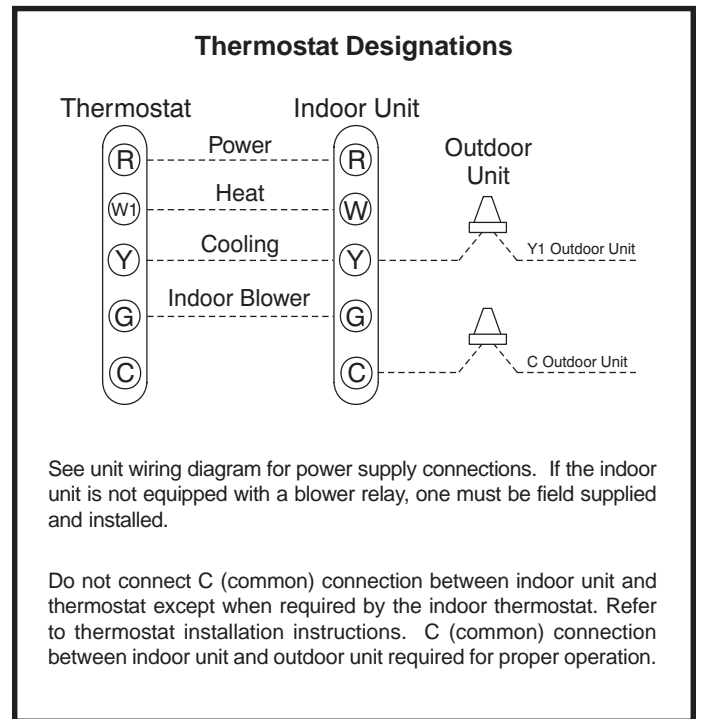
Thermostat Designations

Thermostat

Indoor Unit

Outdoor Unit

R

Power

R

W1

Heat

W

Y

Cooling

Y

Y1 Outdoor Unit

G

Indoor Blower

G

C

C

C Outdoor Unit

See unit wiring diagram for power supply connections. If the indoor unit is not equipped with a blower relay, one must be field supplied and installed.

Do not connect C (common) connection between indoor unit and thermostat except when required by the indoor thermostat. Refer to thermostat installation instructions. C (common) connection between indoor unit and outdoor unit required for proper operation.